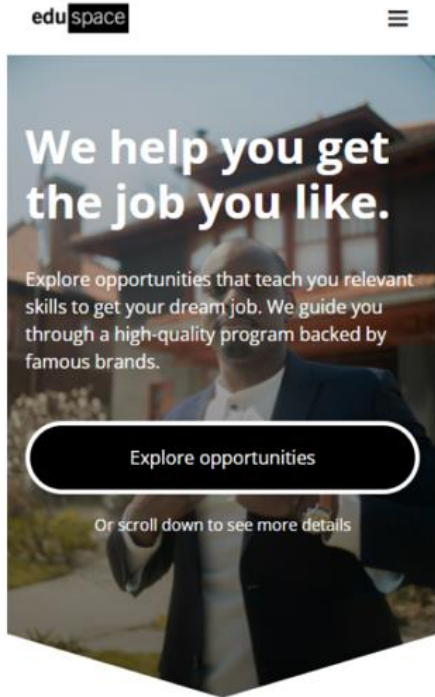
eduspace

We help you get the job you like.

Explore opportunities that teach you relevant skills to get your dream job. We guide you through a high-quality program backed by famous brands.

Explore opportunities

Or scroll down to see more details